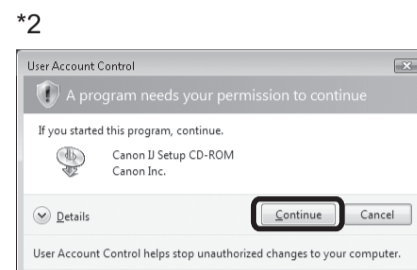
*2

User Account Control

A program needs your permission to continue

If you started this program, continue.

Canon IJ Setup CD-ROM
Canon Inc.

Details

Continue

Cancel

User Account Control helps stop unauthorized changes to your computer.